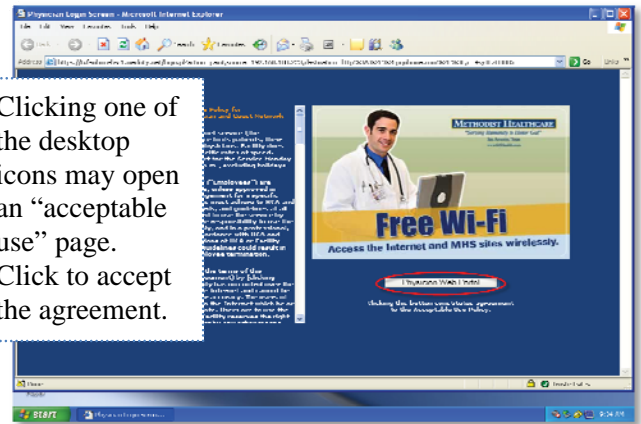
Physician Login Screen - Microsoft Internet Explorer

File Edit View Favorites Tools Help

Back Search Favorites

Address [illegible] Go Links

Clicking one of the desktop icons may open an "acceptable use" page. Click to accept the agreement.

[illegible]

METHODIST HEALTHCARE

Free Wi-Fi

Access the Internet and MHS sites wirelessly.

Physician Web Portal

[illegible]

Done

start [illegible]